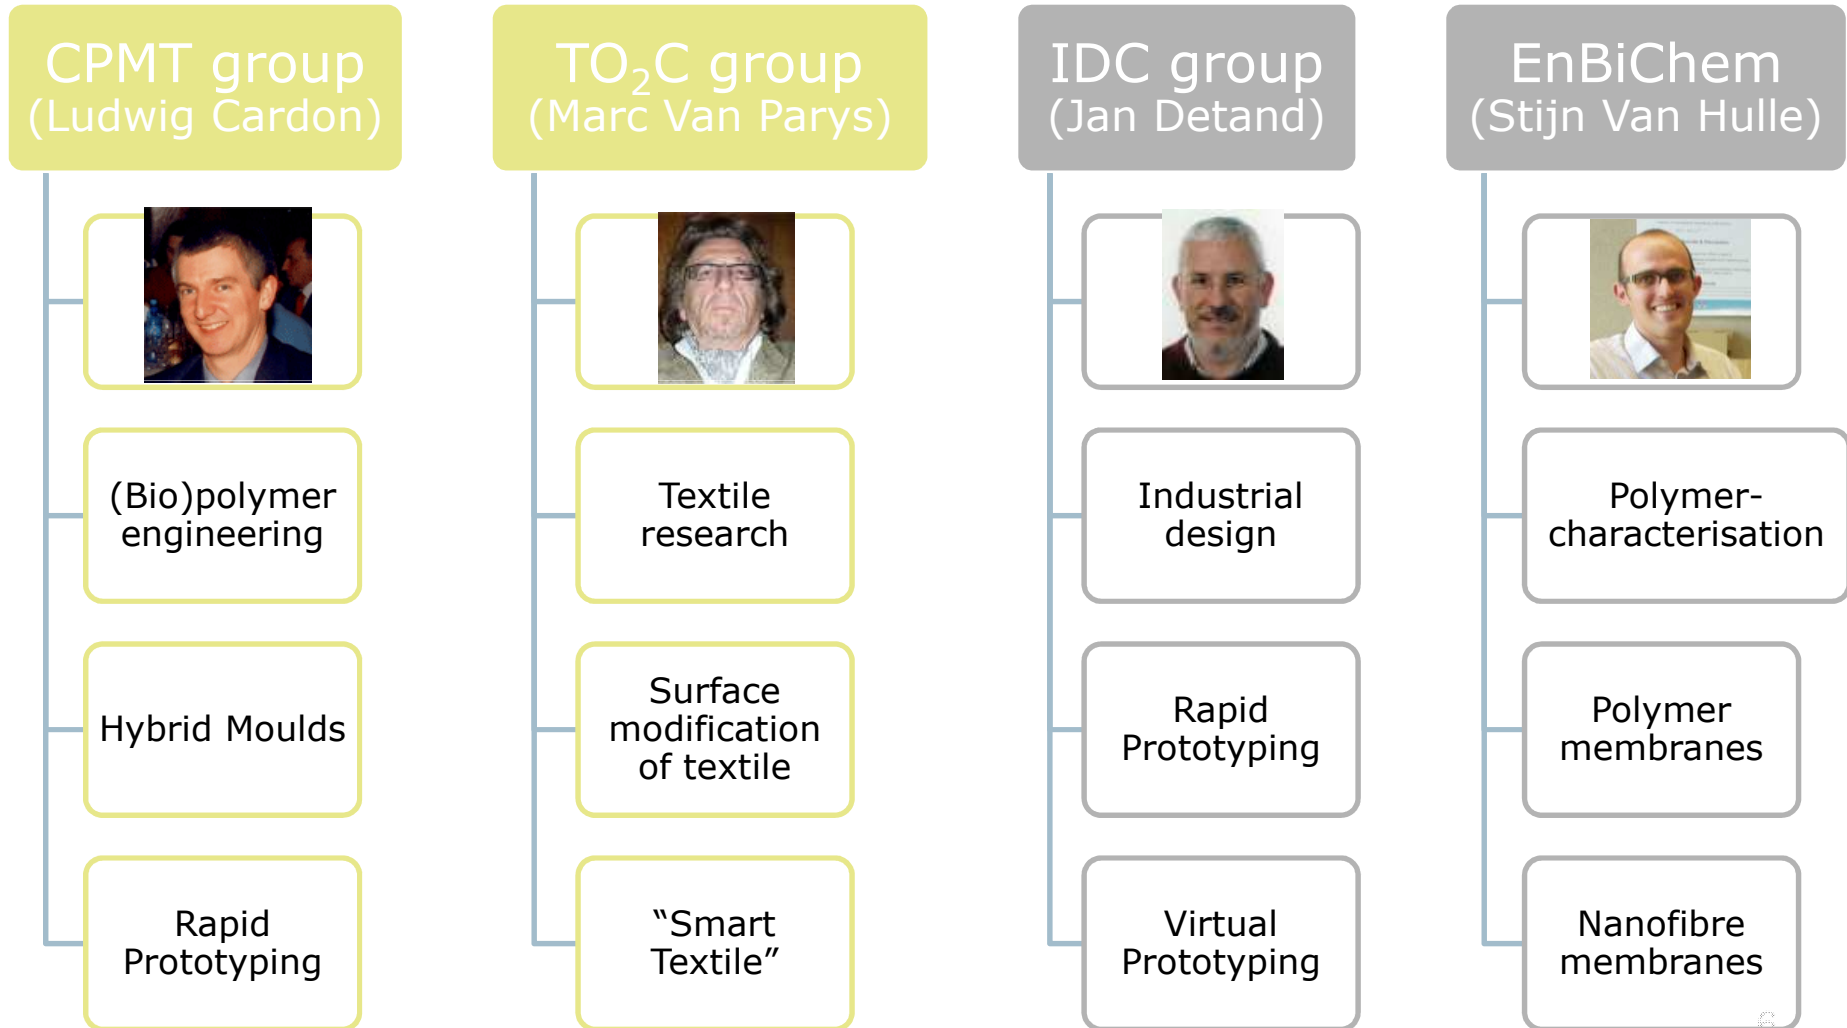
CPMT group
(Ludwig Cardon)

(Bio)polymer engineering

Hybrid Moulds

Rapid Prototyping

TO$_2$C group
(Marc Van Parys)

Textile research

Surface modification of textile

“Smart Textile”

IDC group
(Jan Detand)

Industrial design

Rapid Prototyping

Virtual Prototyping

EnBiChem
(Stijn Van Hulle)

Polymer-characterisation

Polymer membranes

Nanofibre membranes